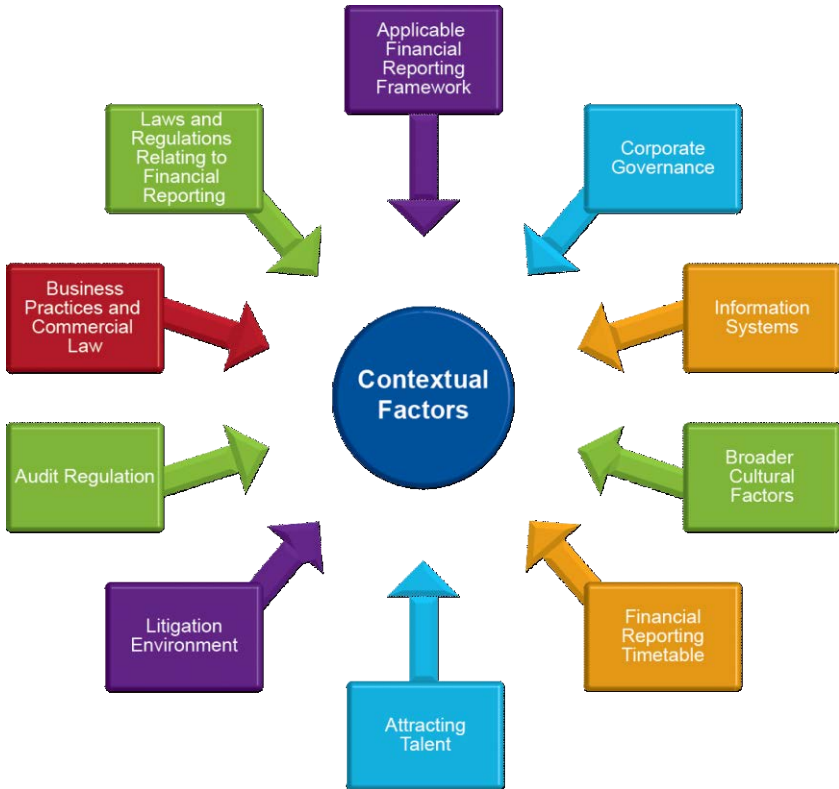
Applicable Financial Reporting Framework

Laws and Regulations Relating to Financial Reporting

Corporate Governance

Business Practices and Commercial Law

Information Systems

Contextual Factors

Audit Regulation

Broader Cultural Factors

Litigation Environment

Financial Reporting Timetable

Attracting Talent